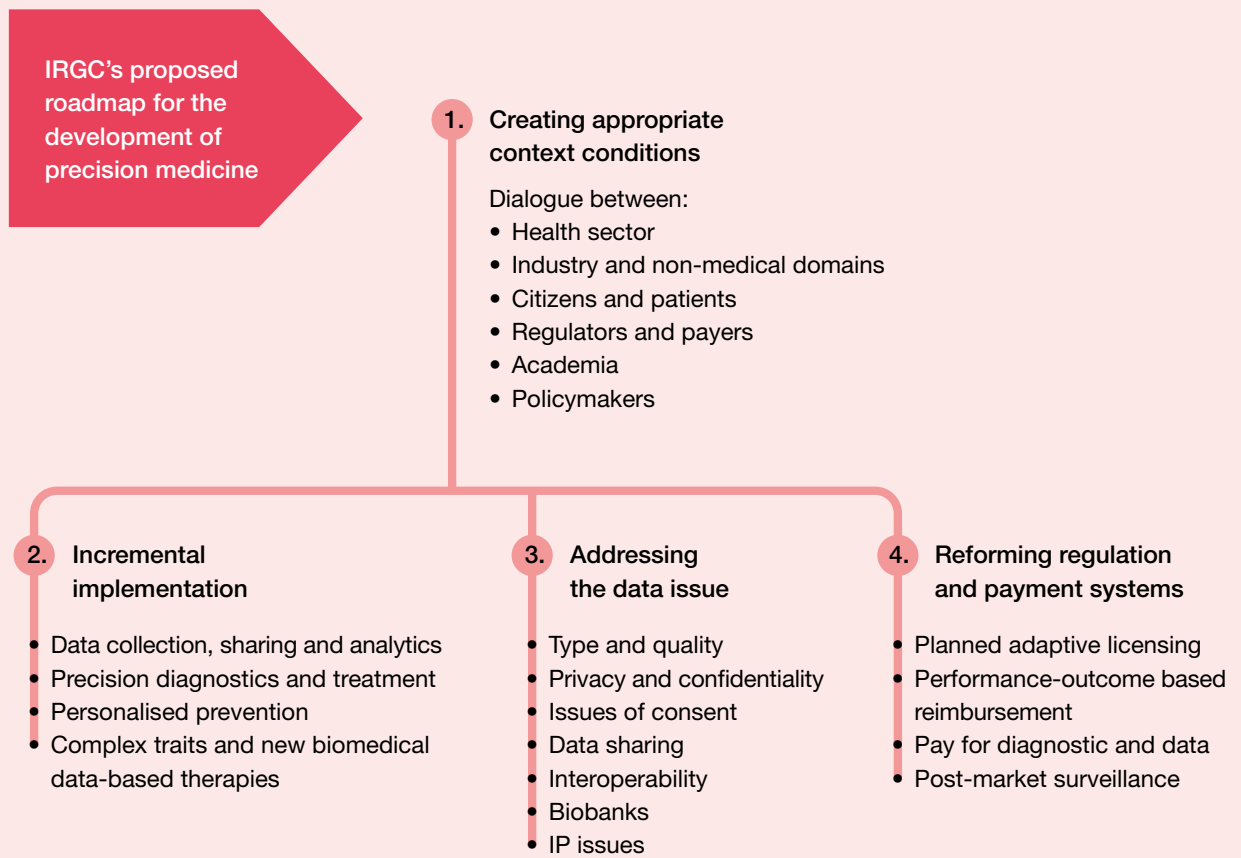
IRGC's proposed roadmap for the development of precision medicine

1. Creating appropriate context conditions

Dialogue between:
- Health sector
- Industry and non-medical domains
- Citizens and patients
- Regulators and payers
- Academia
- Policymakers

2. Incremental implementation

- Data collection, sharing and analytics
- Precision diagnostics and treatment
- Personalised prevention
- Complex traits and new biomedical data-based therapies

3. Addressing the data issue

- Type and quality
- Privacy and confidentiality
- Issues of consent
- Data sharing
- Interoperability
- Biobanks
- IP issues

4. Reforming regulation and payment systems

- Planned adaptive licensing
- Performance-outcome based reimbursement
- Pay for diagnostic and data
- Post-market surveillance